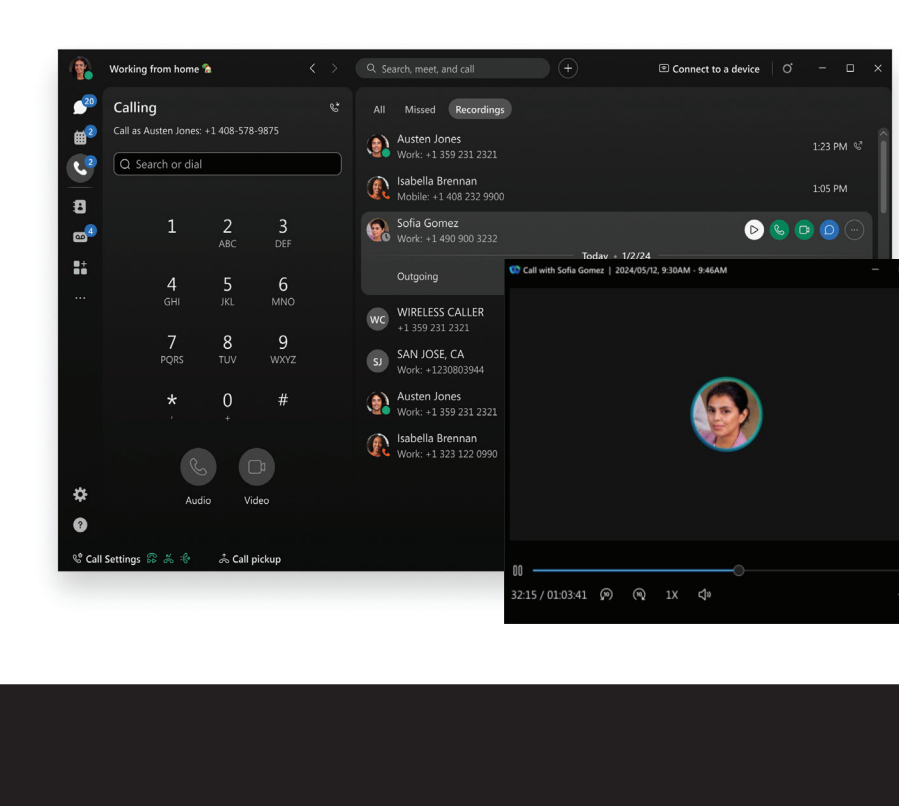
Working from home

Search, meet, and call

Connect to a device

20

2

2

4

Calling

Call as Austen Jones: +1 408-578-9875

Search or dial

1

2
ABC

3
DEF

4
GHI

5
JKL

6
MNO

7
PQRS

8
TUV

9
WXYZ

*

0
+

#

Audio

Video

Call Settings

Call pickup

All

Missed

Recordings

Austen Jones
Work: +1 359 231 2321

1:23 PM

Isabella Brennan
Mobile: +1 408 232 9900

1:05 PM

Sofia Gomez
Work: +1 490 900 3232

Today • 1/2/24

Outgoing

WC

WIRELESS CALLER
+1 359 231 2321

SJ

SAN JOSE, CA
Work: +1230803944

Austen Jones
Work: +1 359 231 2321

Isabella Brennan
Work: +1 323 122 0990

Call with Sofia Gomez | 2024/05/12, 9:30AM - 9:46AM

32:15 / 01:03:41

1X